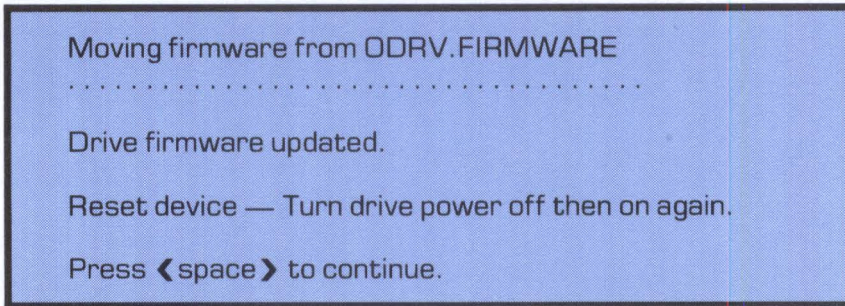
Moving firmware from ODRV.FIRMWARE

. . . . . . . . . . . . . . . . . . . . . . . . . . . . . . . . .

Drive firmware updated.

Reset device — Turn drive power off then on again.

Press ❮space❯ to continue.